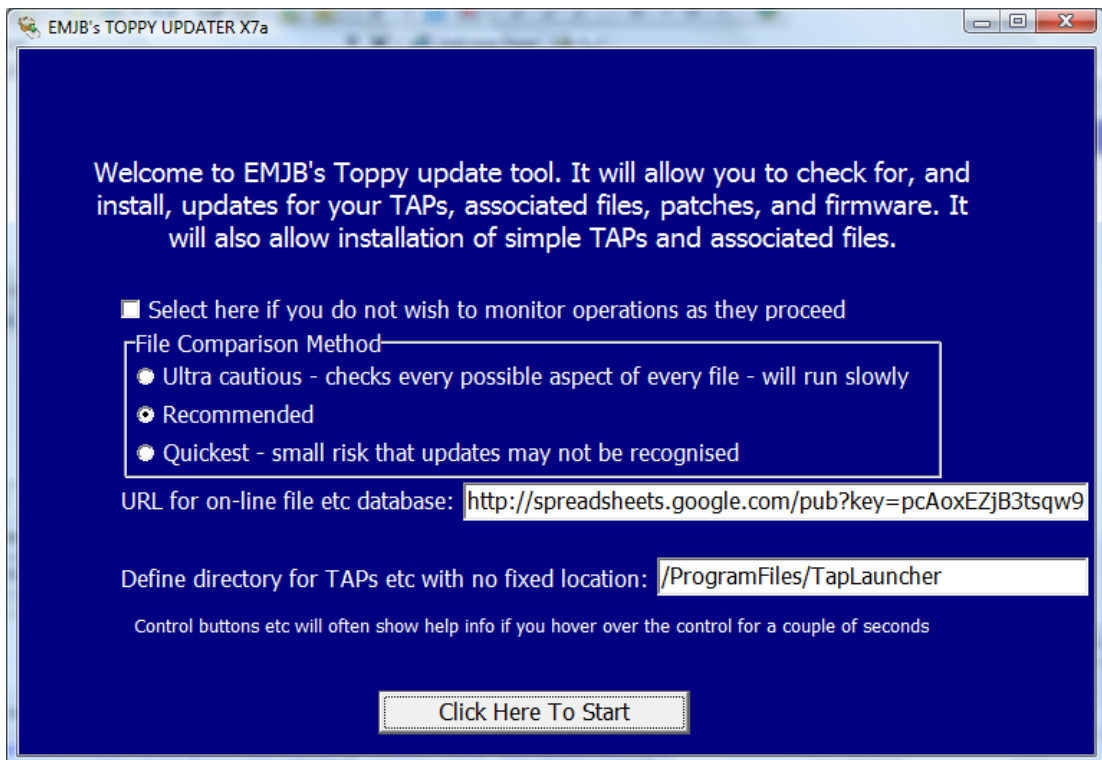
EMJB's TOPPY UPDATER X7a

Welcome to EMJB's Toppy update tool. It will allow you to check for, and install, updates for your TAPs, associated files, patches, and firmware. It will also allow installation of simple TAPs and associated files.

Select here if you do not wish to monitor operations as they proceed

File Comparison Method

Ultra cautious - checks every possible aspect of every file - will run slowly

Recommended

Quickest - small risk that updates may not be recognised

URL for on-line file etc database: http://spreadsheets.google.com/pub?key=pcAoxEZjB3tsqw9

Define directory for TAPs etc with no fixed location: /ProgramFiles/TapLauncher

Control buttons etc will often show help info if you hover over the control for a couple of seconds

Click Here To Start